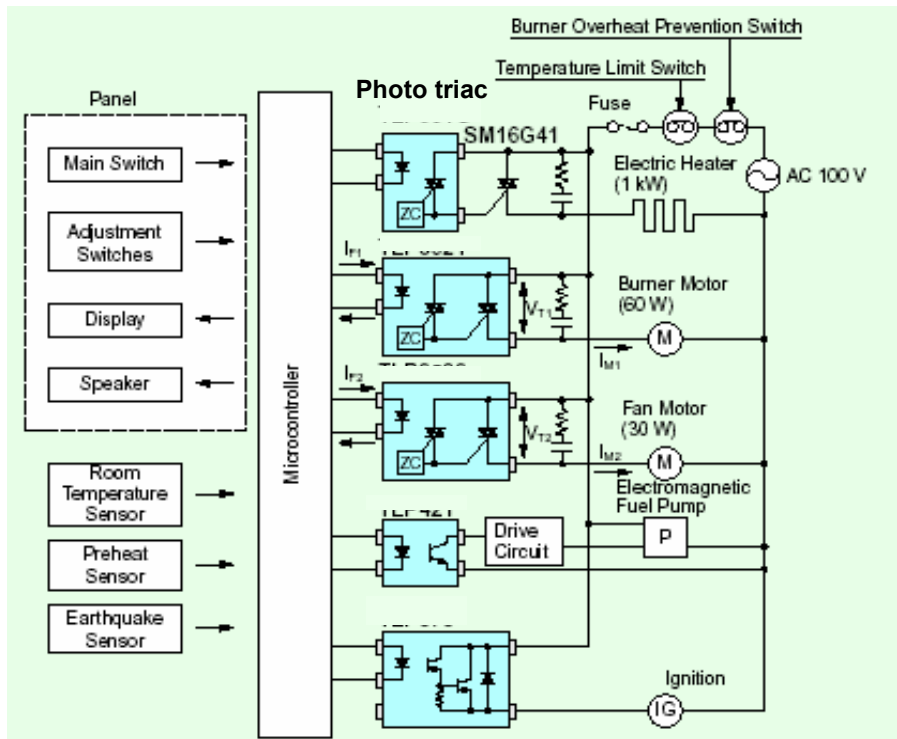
Burner Overheat Prevention Switch

Temperature Limit Switch

Photo triac

Panel

Fuse

SM16G41

Main Switch

Electric Heater (1 kW)

AC 100 V

Adjustment Switches

ZC

$I_{F1}$

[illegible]

Burner Motor (60 W)

Display

$V_{T1}$

ZC

M

Speaker

$I_{M1}$

$I_{F2}$

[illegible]

Fan Motor (30 W)

$V_{T2}$

ZC

Microcontroller

$I_{M2}$

M

Room Temperature Sensor

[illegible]

Electromagnetic Fuel Pump

Drive Circuit

P

Preheat Sensor

Earthquake Sensor

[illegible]

Ignition

IG